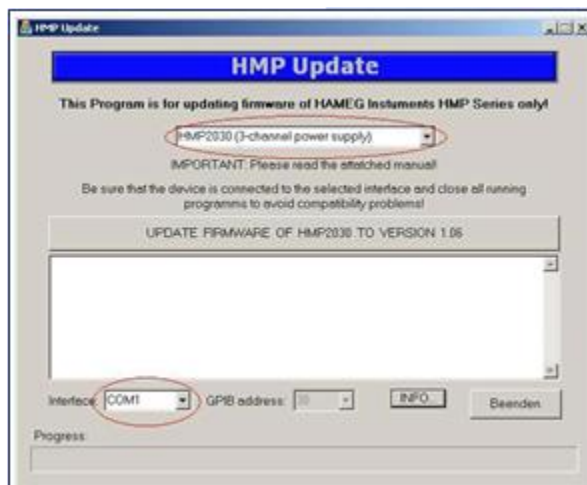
HMP Update

HMP Update

This Program is for updating firmware of HAMEG Instuments HMP Series only!

HMP2030 (3-channel power supply)

IMPORTANT: Please read the attached manual!

Be sure that the device is connected to the selected interface and close all running programms to avoid compatibility problems!

UPDATE FIRMWARE OF HMP2030 TO VERSION 1.06

Interface: COM1

GPIB address: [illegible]

INFO...

Beenden

Progress